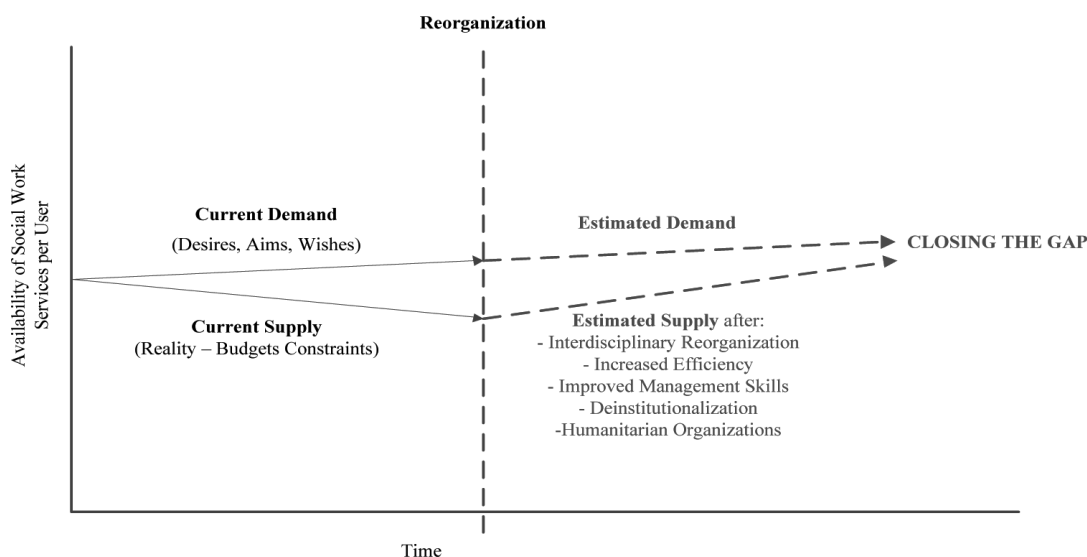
Reorganization

Availability of Social Work Services per User

Current Demand
(Desires, Aims, Wishes)

Current Supply
(Reality – Budgets Constraints)

Estimated Demand

CLOSING THE GAP

Estimated Supply after:
- Interdisciplinary Reorganization
- Increased Efficiency
- Improved Management Skills
- Deinstitutionalization
-Humanitarian Organizations

Time